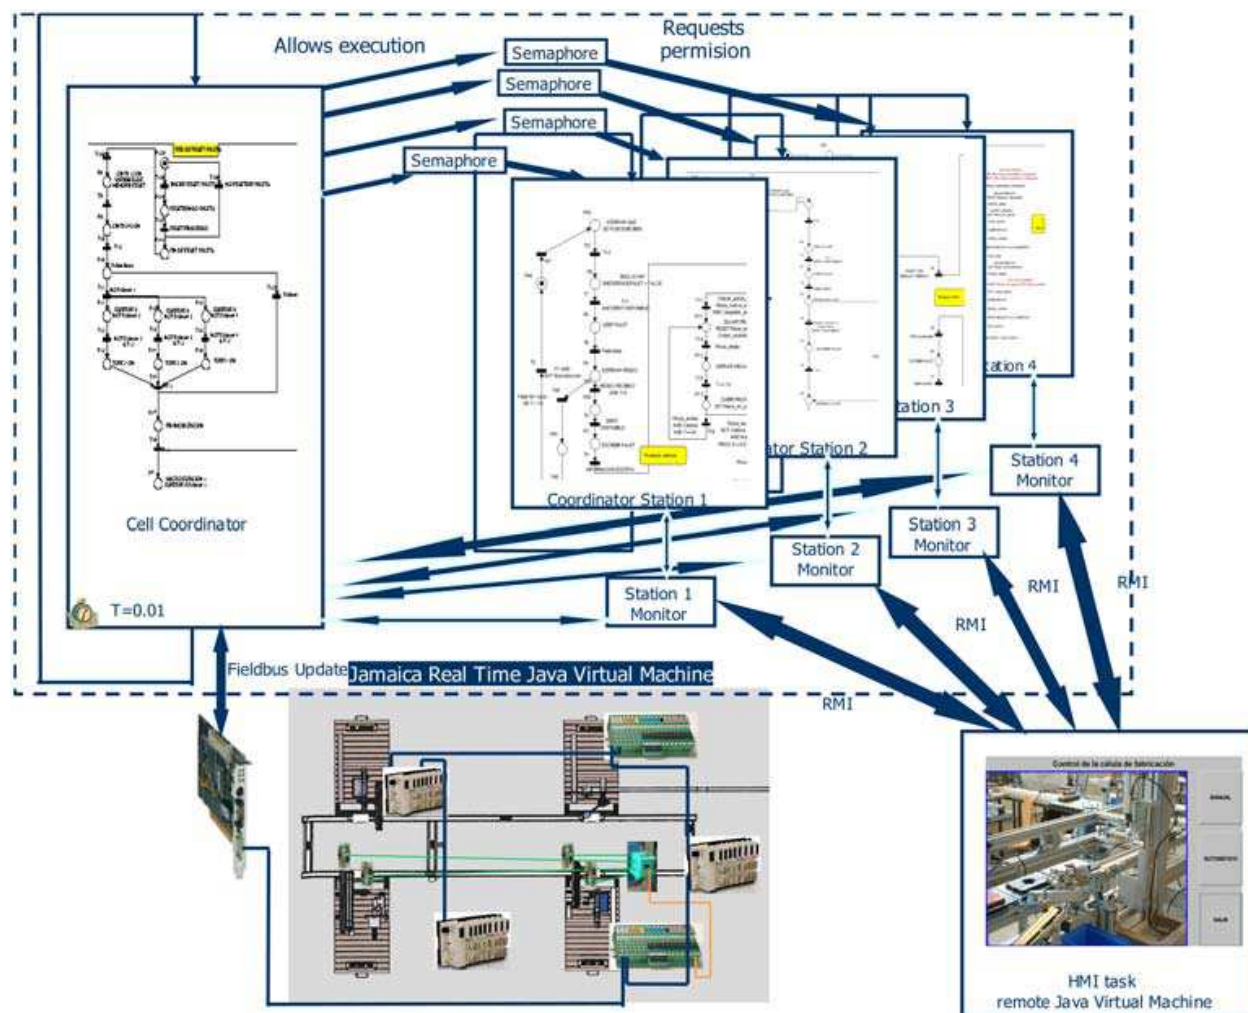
Allows execution

Requests permision

Semaphore

Semaphore

Semaphore

Semaphore

Cell Coordinator

T=0.01

Coordinator Station 1

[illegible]ator Station 2

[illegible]tation 3

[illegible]ation 4

Station 4 Monitor

Station 3 Monitor

Station 2 Monitor

Station 1 Monitor

RMI

RMI

RMI

RMI

Fieldbus Update

Jamaica Real Time Java Virtual Machine

Control de la célula de fabricación

HMI task
remote Java Virtual Machine